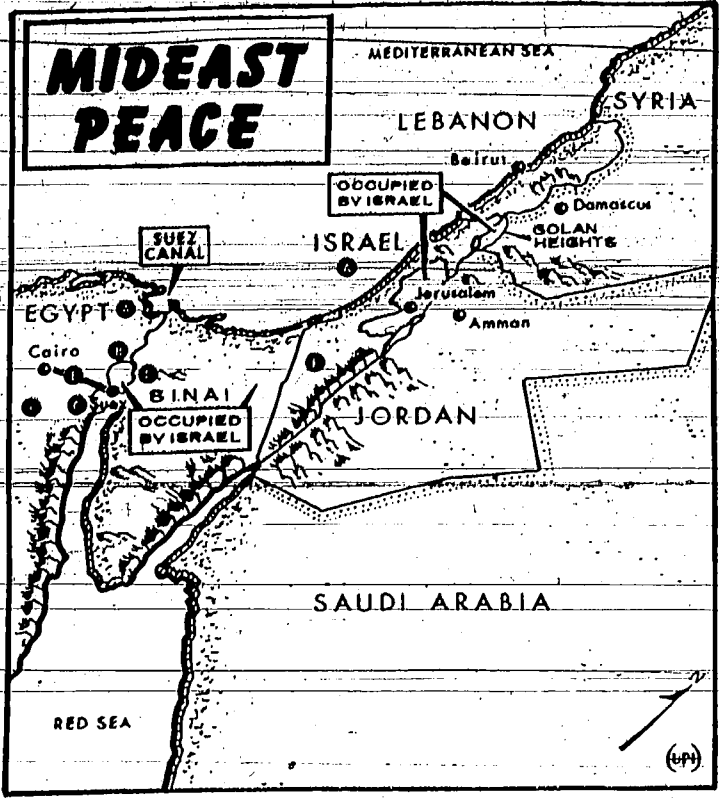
MIDEAST PEACE

MEDITERRANEAN SEA

SYRIA

LEBANON

Beirut

OCCUPIED BY ISRAEL

Damascus

GOLAN HEIGHTS

ISRAEL

SUEZ CANAL

EGYPT

Jerusalem

Amman

Cairo

Suez

SINAI

OCCUPIED BY ISRAEL

JORDAN

SAUDI ARABIA

RED SEA

N

UPI